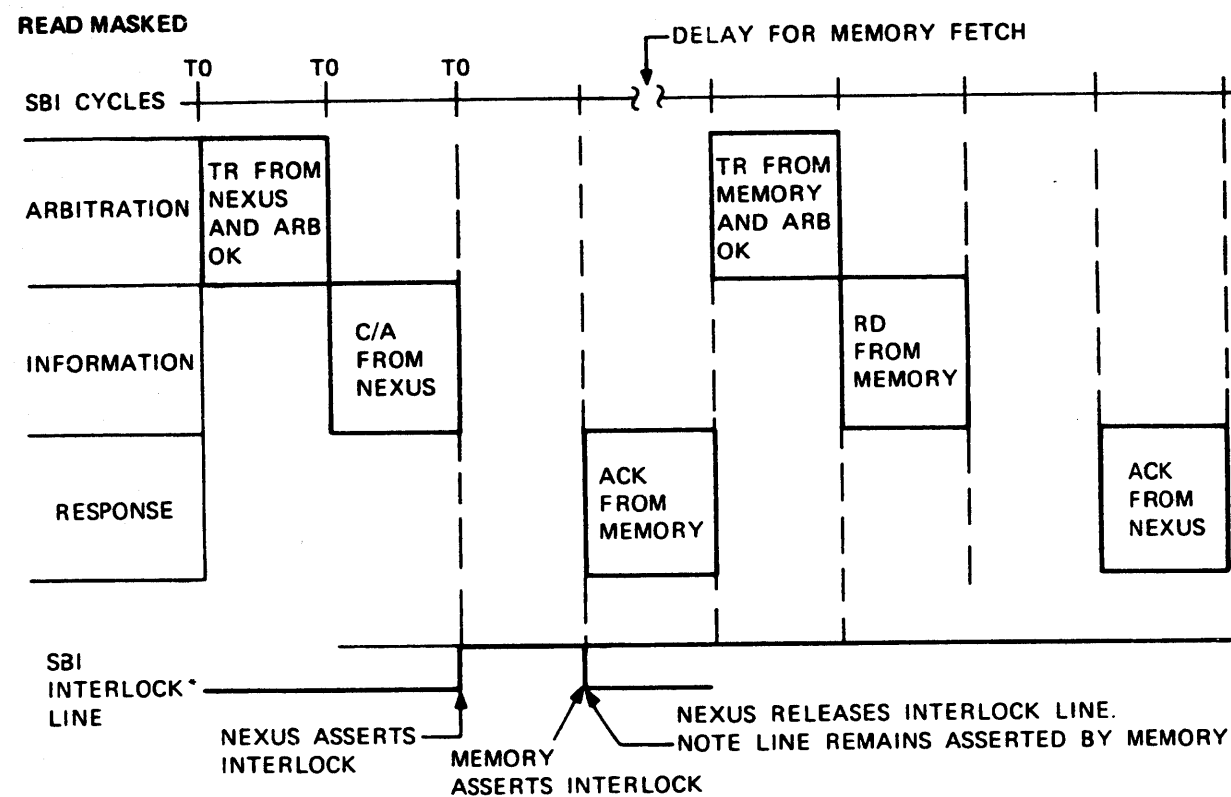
READ MASKED

DELAY FOR MEMORY FETCH

T0 T0 T0

SBI CYCLES

ARBITRATION

TR FROM NEXUS AND ARB OK

TR FROM MEMORY AND ARB OK

INFORMATION

C/A FROM NEXUS

RD FROM MEMORY

RESPONSE

ACK FROM MEMORY

ACK FROM NEXUS

SBI INTERLOCK* LINE

NEXUS ASSERTS INTERLOCK

MEMORY ASSERTS INTERLOCK

NEXUS RELEASES INTERLOCK LINE.
NOTE LINE REMAINS ASSERTED BY MEMORY